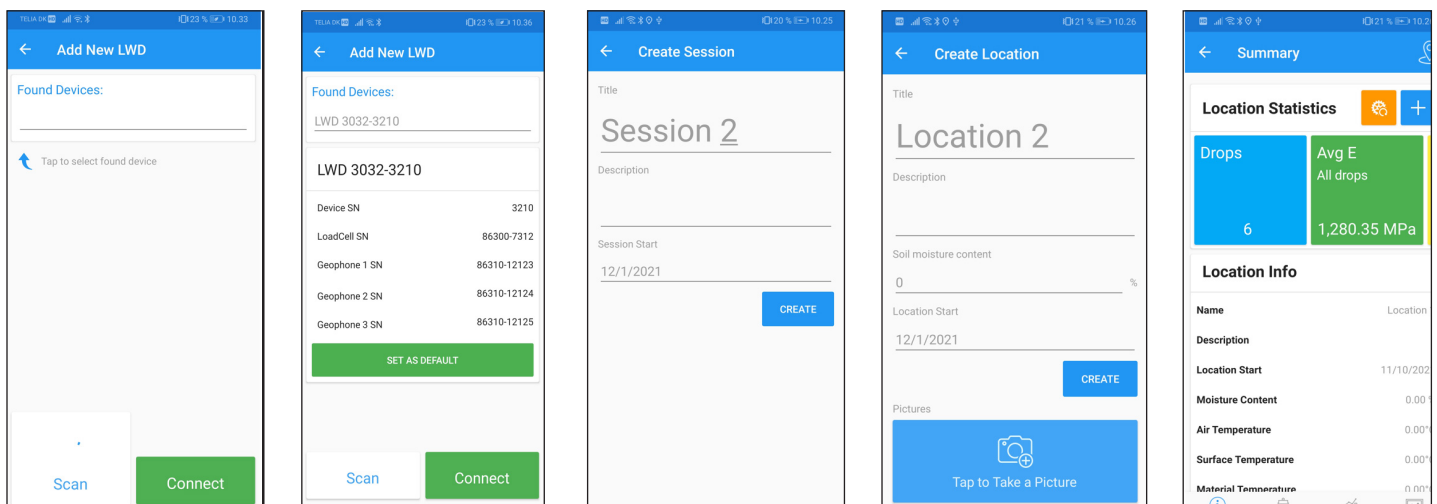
TELIA DK 23 % 10.33

Add New LWD

Found Devices:

Tap to select found device

Scan

Connect

TELIA DK 23 % 10.36

Add New LWD

Found Devices:

LWD 3032-3210

LWD 3032-3210

| | |
|---|---|
| Device SN | 3210 |
| LoadCell SN | 86300-7312 |
| Geophone 1 SN | 86310-12123 |
| Geophone 2 SN | 86310-12124 |
| Geophone 3 SN | 86310-12125 |

SET AS DEFAULT

Scan

Connect

20 % 10.25

Create Session

Title

Session 2

Description

Session Start

12/1/2021

CREATE

21 % 10.26

Create Location

Title

Location 2

Description

Soil moisture content

0 %

Location Start

12/1/2021

CREATE

Pictures

Tap to Take a Picture

21 % 10.2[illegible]

Summary

Location Statistics

Drops

6

Avg E

All drops

1,280.35 MPa

Location Info

| | |
|---|---|
| Name | Location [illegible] |
| Description | |
| Location Start | 11/10/202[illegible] |
| Moisture Content | 0.00 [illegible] |
| Air Temperature | 0.00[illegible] |
| Surface Temperature | 0.00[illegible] |
| Material Temperature | 0.00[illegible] |